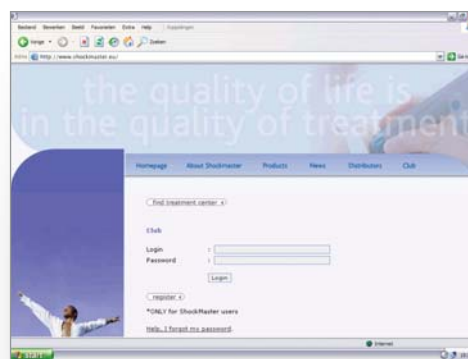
Bestand Bewerken Beeld Favorieten Extra Help

Vorige · Zoeken

Adres http://www.shockmaster.eu/

the quality of life is in the quality of treatment

Homepage About Shockmaster Products News Distributors Club

find treatment center »

Club

Login :

Password :

Login

register »

*ONLY for ShockMaster users

Help, I forgot my password.

Internet

Start